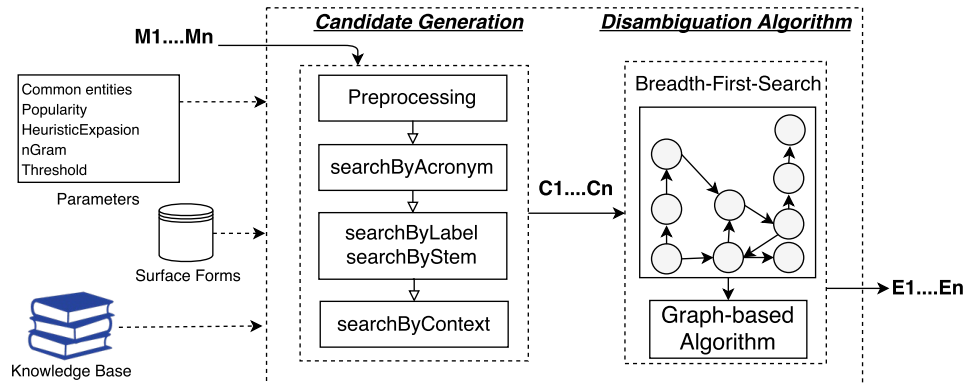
Candidate Generation

Disambiguation Algorithm

M1....Mn

Common entities
Popularity
HeuristicExpasion
nGram
Threshold

Parameters

Surface Forms

Knowledge Base

Preprocessing

searchByAcronym

searchByLabel
searchByStem

searchByContext

C1....Cn

Breadth-First-Search

Graph-based Algorithm

E1....En